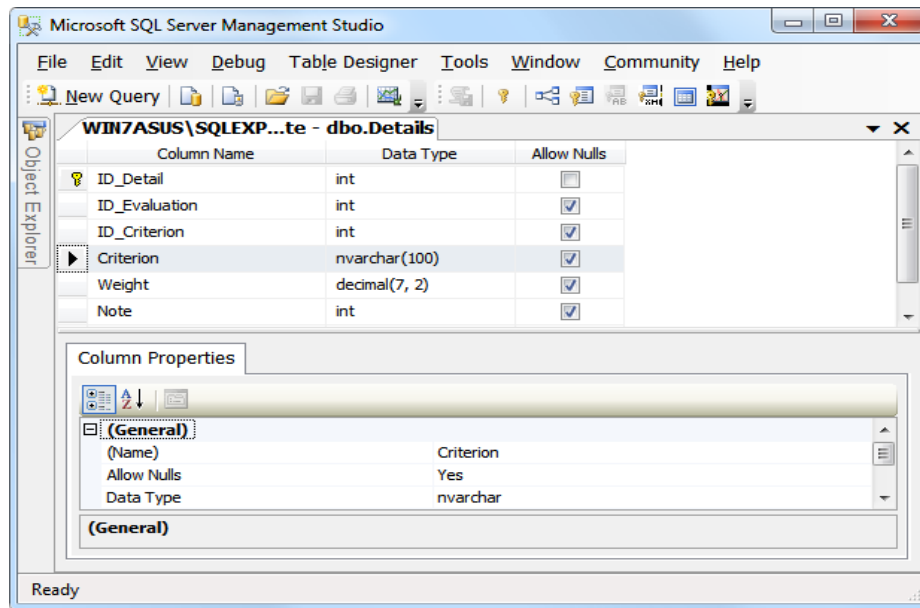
Microsoft SQL Server Management Studio

File Edit View Debug Table Designer Tools Window Community Help

New Query

Object Explorer

WIN7ASUS\SQLEXP...te - dbo.Details

| | Column Name | Data Type | Allow Nulls |
|---|---|---|---|
| | ID_Detail | int | ☐ |
| | ID_Evaluation | int | ☑ |
| | ID_Criterion | int | ☑ |
| ▶ | Criterion | nvarchar(100) | ☑ |
| | Weight | decimal(7, 2) | ☑ |
| | Note | int | ☑ |

Column Properties

⊟ (General)

| | |
|---|---|
| (Name) | Criterion |
| Allow Nulls | Yes |
| Data Type | nvarchar |

(General)

Ready